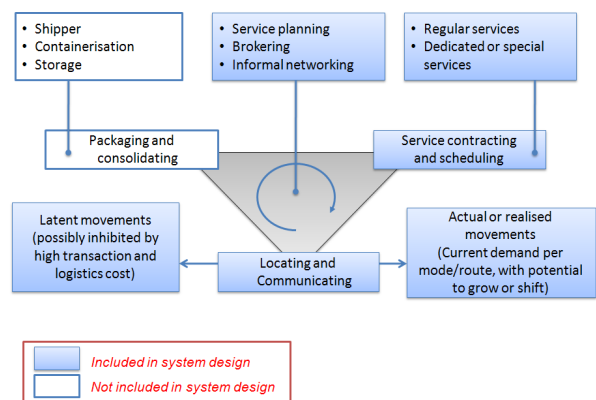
- Shipper
- Containerisation
- Storage

- Service planning
- Brokering
- Informal networking

- Regular services
- Dedicated or special services

Packaging and consolidating

Service contracting and scheduling

Latent movements (possibly inhibited by high transaction and logistics cost)

Locating and Communicating

Actual or realised movements (Current demand per mode/route, with potential to grow or shift)

Included in system design

Not included in system design